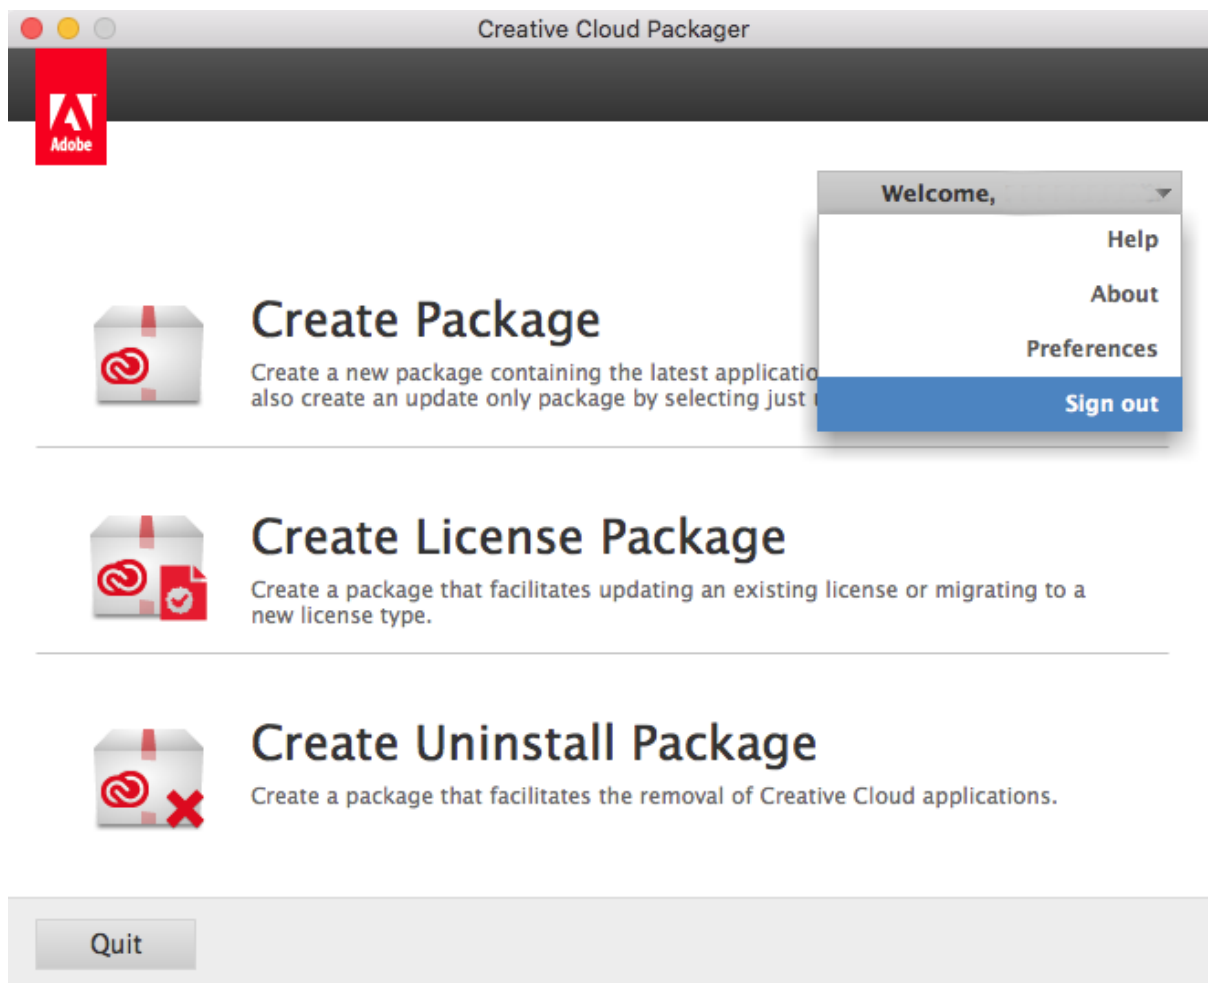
Creative Cloud Packager

Adobe

Welcome, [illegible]

Help

About

Preferences

Sign out

Create Package

Create a new package containing the latest applicatio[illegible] also create an update only package by selecting just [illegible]

Create License Package

Create a package that facilitates updating an existing license or migrating to a new license type.

Create Uninstall Package

Create a package that facilitates the removal of Creative Cloud applications.

Quit